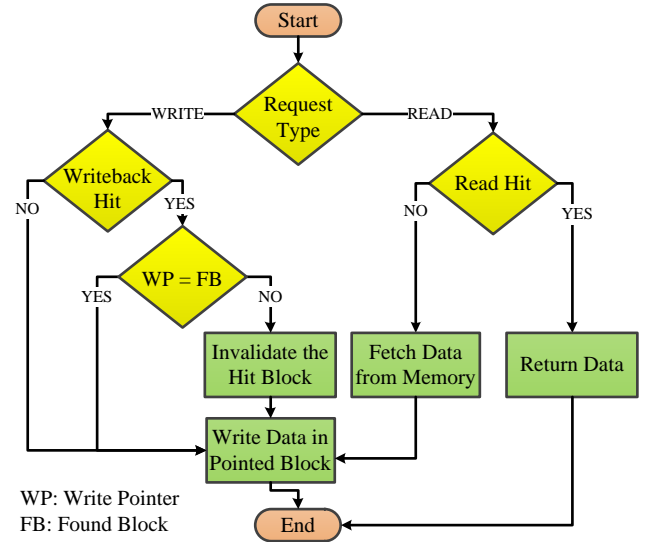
Start

Request Type

WRITE

READ

Writeback Hit

NO

YES

Read Hit

NO

YES

WP = FB

YES

NO

Invalidate the Hit Block

Fetch Data from Memory

Return Data

Write Data in Pointed Block

WP: Write Pointer
FB: Found Block

End